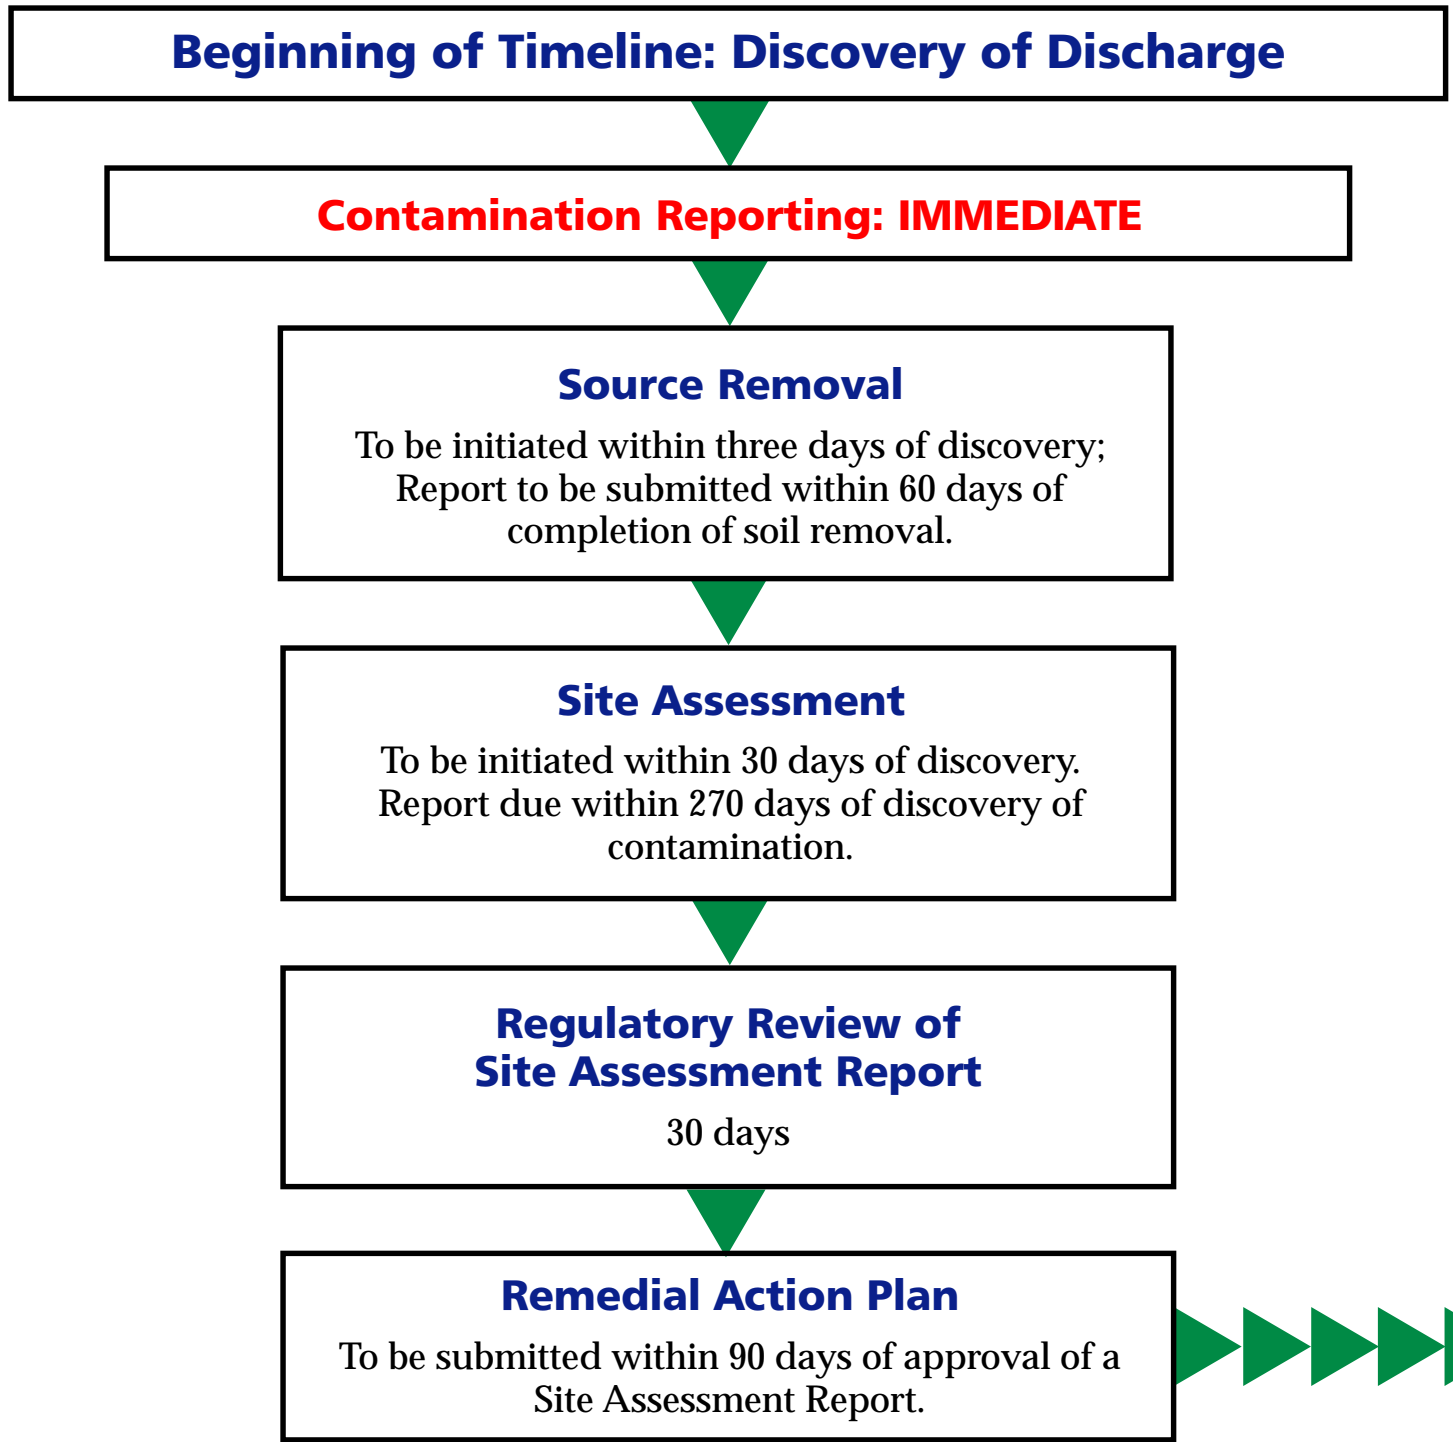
Beginning of Timeline: Discovery of Discharge

Contamination Reporting: IMMEDIATE

Source Removal

To be initiated within three days of discovery; Report to be submitted within 60 days of completion of soil removal.

Site Assessment

To be initiated within 30 days of discovery. Report due within 270 days of discovery of contamination.

Regulatory Review of Site Assessment Report

30 days

Remedial Action Plan

To be submitted within 90 days of approval of a Site Assessment Report.